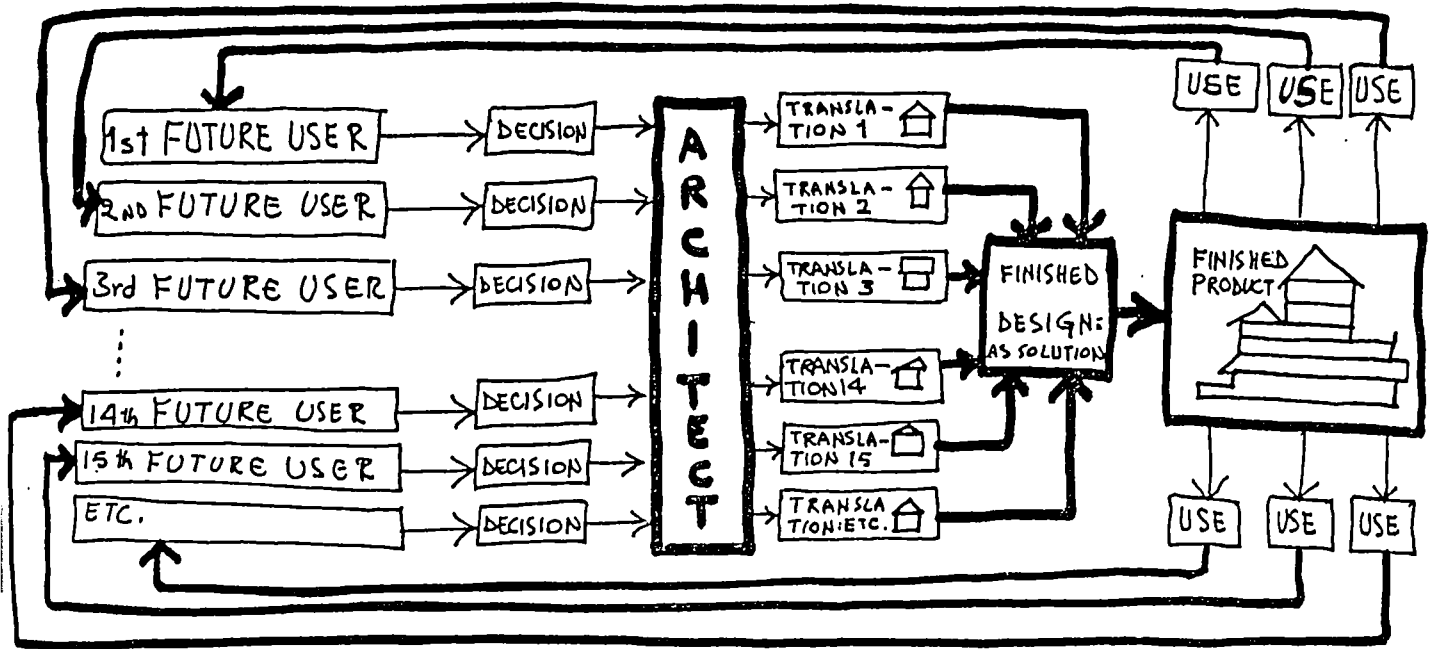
1st FUTURE USER
DECISION
2ND FUTURE USER
DECISION
3rd FUTURE USER
DECISION
⋮
14th FUTURE USER
DECISION
15th FUTURE USER
DECISION
ETC.
DECISION

ARCHITECT

TRANSLATION 1
TRANSLATION 2
TRANSLATION 3
TRANSLATION 14
TRANSLATION 15
TRANSLATION: ETC.

FINISHED DESIGN: AS SOLUTION

FINISHED PRODUCT

USE
USE
USE
USE
USE
USE